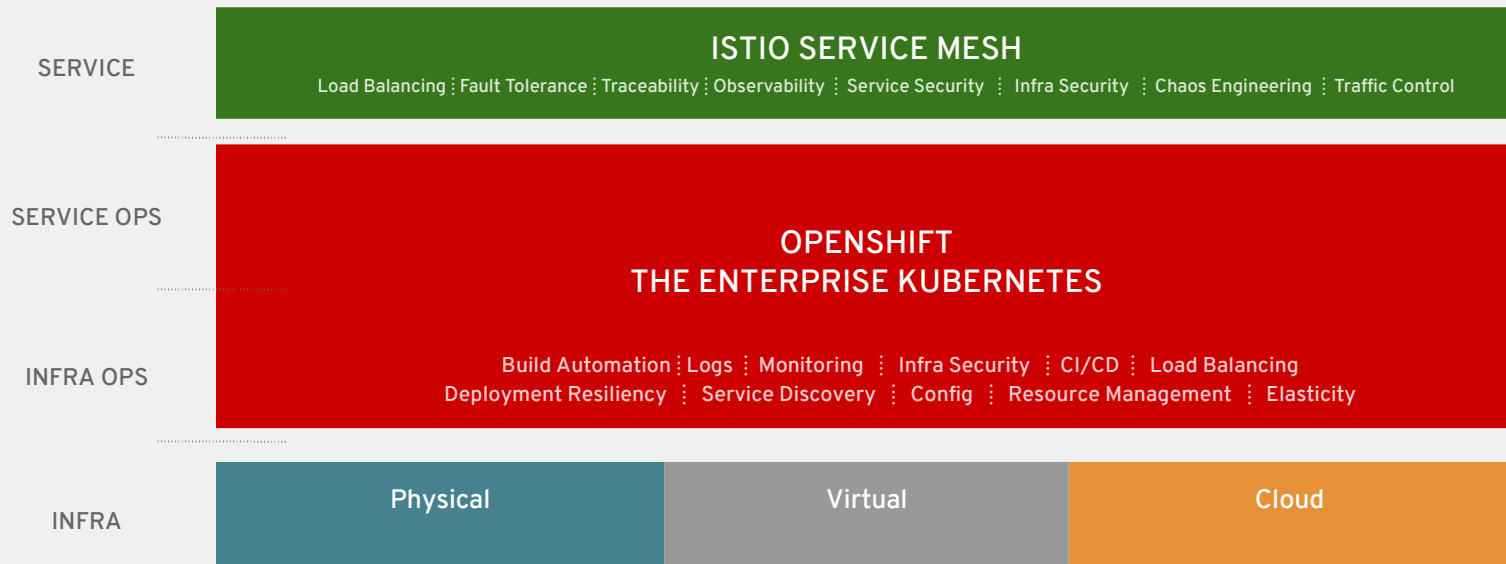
SERVICE

ISTIO SERVICE MESH

Load Balancing ⋮ Fault Tolerance ⋮ Traceability ⋮ Observability ⋮ Service Security ⋮ Infra Security ⋮ Chaos Engineering ⋮ Traffic Control

SERVICE OPS

OPENSHIFT
THE ENTERPRISE KUBERNETES

INFRA OPS

Build Automation ⋮ Logs ⋮ Monitoring ⋮ Infra Security ⋮ CI/CD ⋮ Load Balancing
Deployment Resiliency ⋮ Service Discovery ⋮ Config ⋮ Resource Management ⋮ Elasticity

INFRA

Physical

Virtual

Cloud